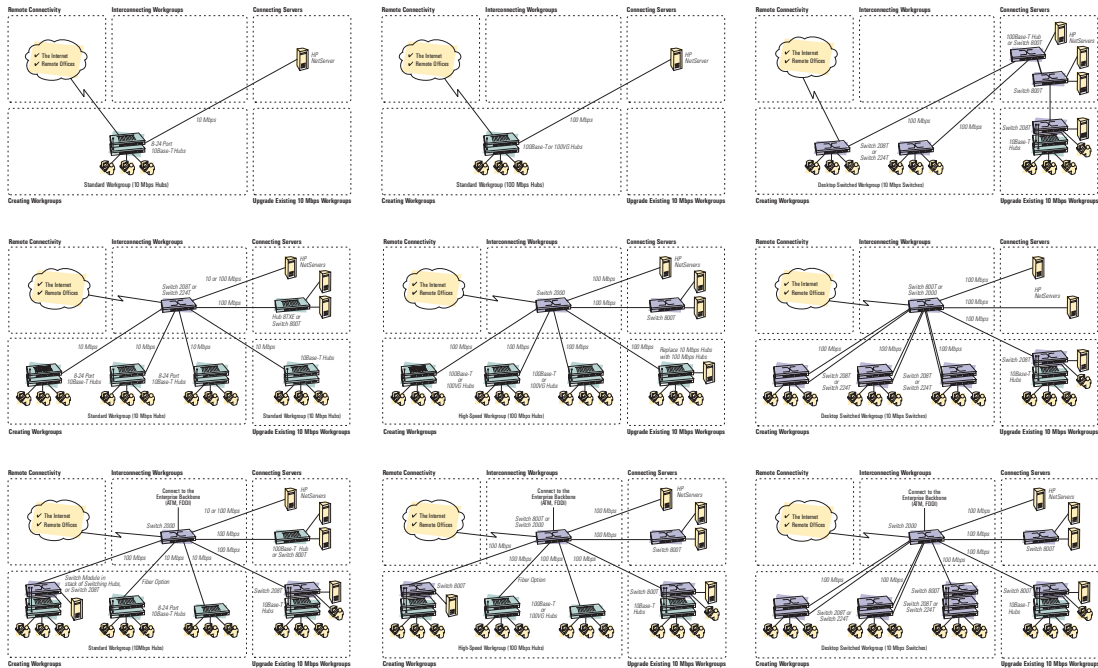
Remote Connectivity
Interconnecting Workgroups
Connecting Servers
✔ The Internet
✔ Remote Offices
HP NetServer
10 Mbps
8-24 Port 10Base-T Hubs
Standard Workgroup (10 Mbps Hubs)
Creating Workgroups
Upgrade Existing 10 Mbps Workgroups

Remote Connectivity
Interconnecting Workgroups
Connecting Servers
✔ The Internet
✔ Remote Offices
HP NetServer
100 Mbps
100Base-T or 100VG Hubs
Standard Workgroup (100 Mbps Hubs)
Creating Workgroups
Upgrade Existing 10 Mbps Workgroups

Remote Connectivity
Interconnecting Workgroups
Connecting Servers
✔ The Internet
✔ Remote Offices
100Base-T Hub or Switch 800T
HP NetServer
Switch 800T
100 Mbps
100 Mbps
Switch 208T or Switch 224T
Switch 208T
10Base-T Hubs
Desktop Switched Workgroup (10 Mbps Switches)
Creating Workgroups
Upgrade Existing 10 Mbps Workgroups

Remote Connectivity
Interconnecting Workgroups
Connecting Servers
✔ The Internet
✔ Remote Offices
Switch 208T or Switch 224T
10 or 100 Mbps
HP NetServers
100 Mbps
Hub 87XE or Switch 800T
10 Mbps
10 Mbps
10 Mbps
10 Mbps
8-24 Port 10Base-T Hubs
8-24 Port 10Base-T Hubs
10Base-T Hubs
Standard Workgroup (10 Mbps Hubs)
Standard Workgroup (10 Mbps Hubs)
Creating Workgroups
Upgrade Existing 10 Mbps Workgroups

Remote Connectivity
Interconnecting Workgroups
Connecting Servers
✔ The Internet
✔ Remote Offices
Switch 2000
100 Mbps
HP NetServers
100 Mbps
Switch 800T
100 Mbps
100 Mbps
100 Mbps
100 Mbps
Replace 10 Mbps Hubs with 100 Mbps Hubs
100Base-T or 100VG Hubs
100Base-T or 100VG Hubs
High-Speed Workgroup (100 Mbps Hubs)
Creating Workgroups
Upgrade Existing 10 Mbps Workgroups

Remote Connectivity
Interconnecting Workgroups
Connecting Servers
✔ The Internet
✔ Remote Offices
Switch 800T or Switch 2000
100 Mbps
100 Mbps
HP NetServers
100 Mbps
100 Mbps
100 Mbps
100 Mbps
Switch 208T or Switch 224T
Switch 208T or Switch 224T
Switch 208T
10Base-T Hubs
Desktop Switched Workgroup (10 Mbps Switches)
Creating Workgroups
Upgrade Existing 10 Mbps Workgroups

Remote Connectivity
Interconnecting Workgroups
Connecting Servers
✔ The Internet
✔ Remote Offices
Connect to the Enterprise Backbone (ATM, FDDI)
HP NetServers
Switch 2000
10 or 100 Mbps
100 Mbps
100Base-T Hub or Switch 800T
100 Mbps
10 Mbps
10 Mbps
100 Mbps
Switch Module in stack of Switching Hubs, or Switch 208T
Fiber Option
Switch 208T
10Base-T Hubs
8-24 Port 10Base-T Hubs
Standard Workgroup (10Mbps Hubs)
Creating Workgroups
Upgrade Existing 10 Mbps Workgroups

Remote Connectivity
Interconnecting Workgroups
Connecting Servers
✔ The Internet
✔ Remote Offices
Connect to the Enterprise Backbone (ATM, FDDI)
Switch 800T or Switch 2000
HP NetServers
100 Mbps
100 Mbps
100 Mbps
100 Mbps
Switch 800T
Switch 800T
Fiber Option
100Base-T or 100VG Hubs
Switch 800T
10Base-T Hubs
High-Speed Workgroup (100 Mbps Hubs)
Creating Workgroups
Upgrade Existing 10 Mbps Workgroups

Remote Connectivity
Interconnecting Workgroups
Connecting Servers
✔ The Internet
✔ Remote Offices
Connect to the Enterprise Backbone (ATM, FDDI)
Switch 2000
HP NetServers
100 Mbps
100 Mbps
Switch 800T
100 Mbps
100 Mbps
100 Mbps
Switch 800T
Switch 800T
Switch 208T or Switch 224T
Switch 208T or Switch 224T
10Base-T Hubs
Desktop Switched Workgroup (10 Mbps Switches)
Creating Workgroups
Upgrade Existing 10 Mbps Workgroups